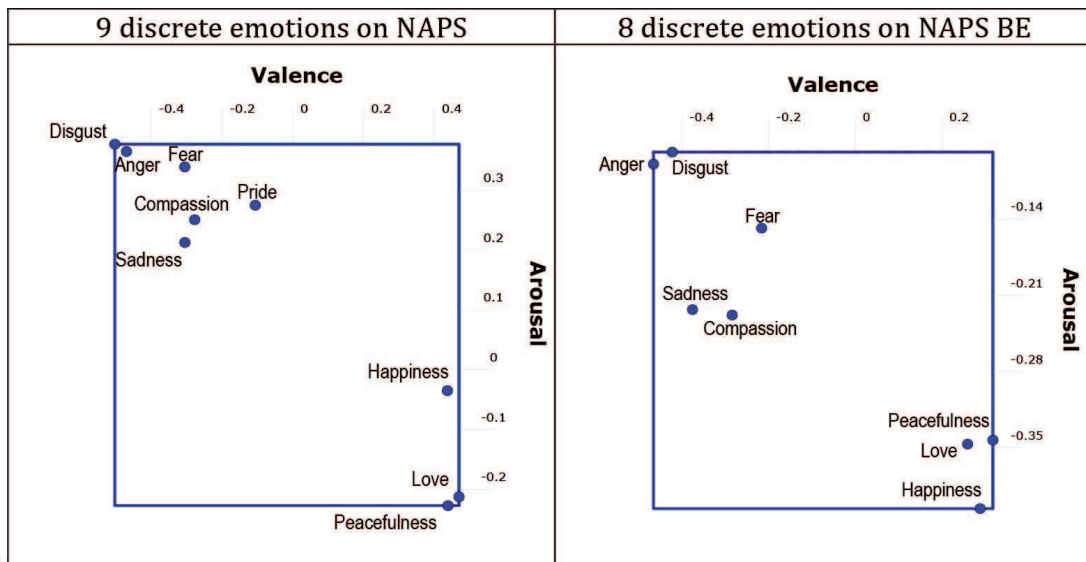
| 9 discrete emotions on NAPS | 8 discrete emotions on NAPS BE |
|---|---|

Valence

-0.4 -0.2 0 0.2 0.4

Disgust
Anger
Fear
Compassion
Pride
Sadness
Happiness
Love
Peacefulness

0.3 0.2 0.1 0 -0.1 -0.2

Arousal

Valence

-0.4 -0.2 0 0.2

Anger
Disgust
Fear
Sadness
Compassion
Peacefulness
Love
Happiness

-0.14 -0.21 -0.28 -0.35

Arousal